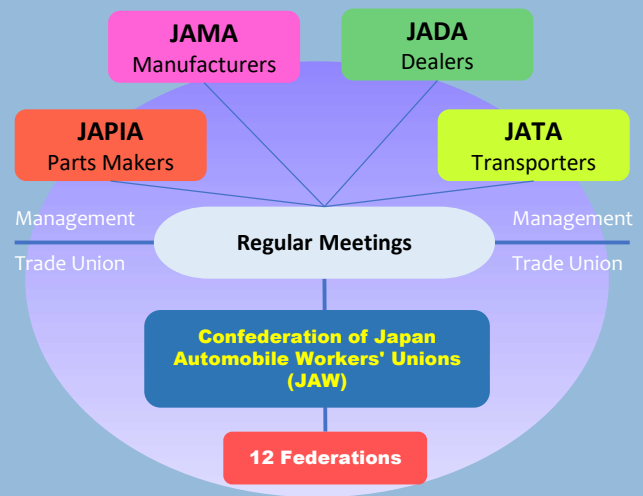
JAMA
Manufacturers

JADA
Dealers

JAPIA
Parts Makers

JATA
Transporters

Management

Management

Regular Meetings

Trade Union

Trade Union

Confederation of Japan Automobile Workers' Unions (JAW)

12 Federations